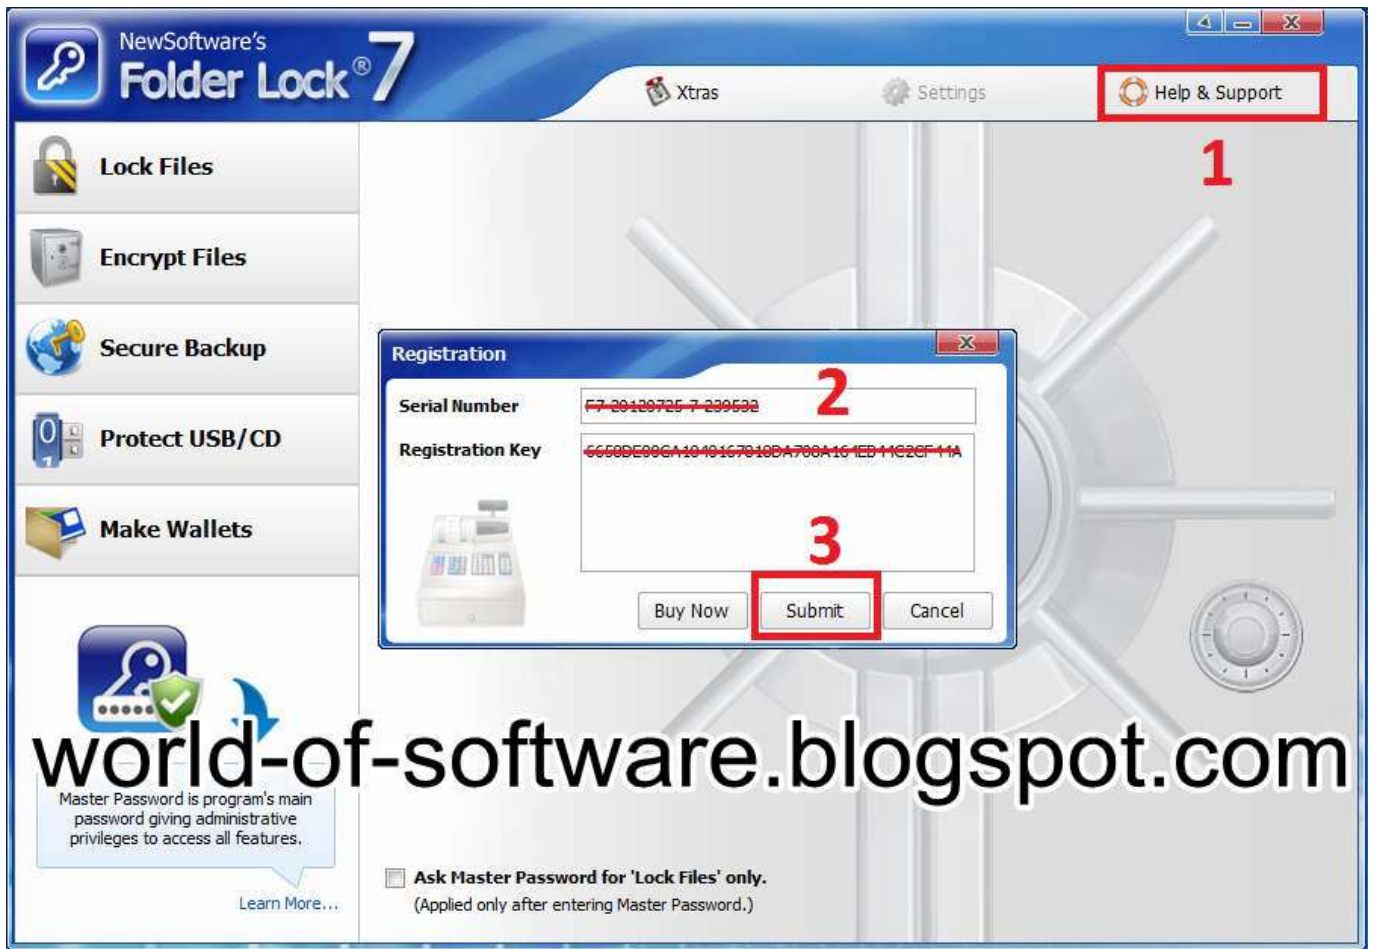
NewSoftware's
Folder Lock® 7

Xtras
Settings
Help & Support

1

Lock Files
Encrypt Files
Secure Backup
Protect USB/CD
Make Wallets

Registration

Serial Number
F7-20120725-7-239532
2

Registration Key
6658DE08CA1040167818DA708A164EB14C2CF14A

3

Buy Now
Submit
Cancel

world-of-software.blogspot.com

Master Password is program's main password giving administrative privileges to access all features.

Learn More...

Ask Master Password for 'Lock Files' only.
(Applied only after entering Master Password.)